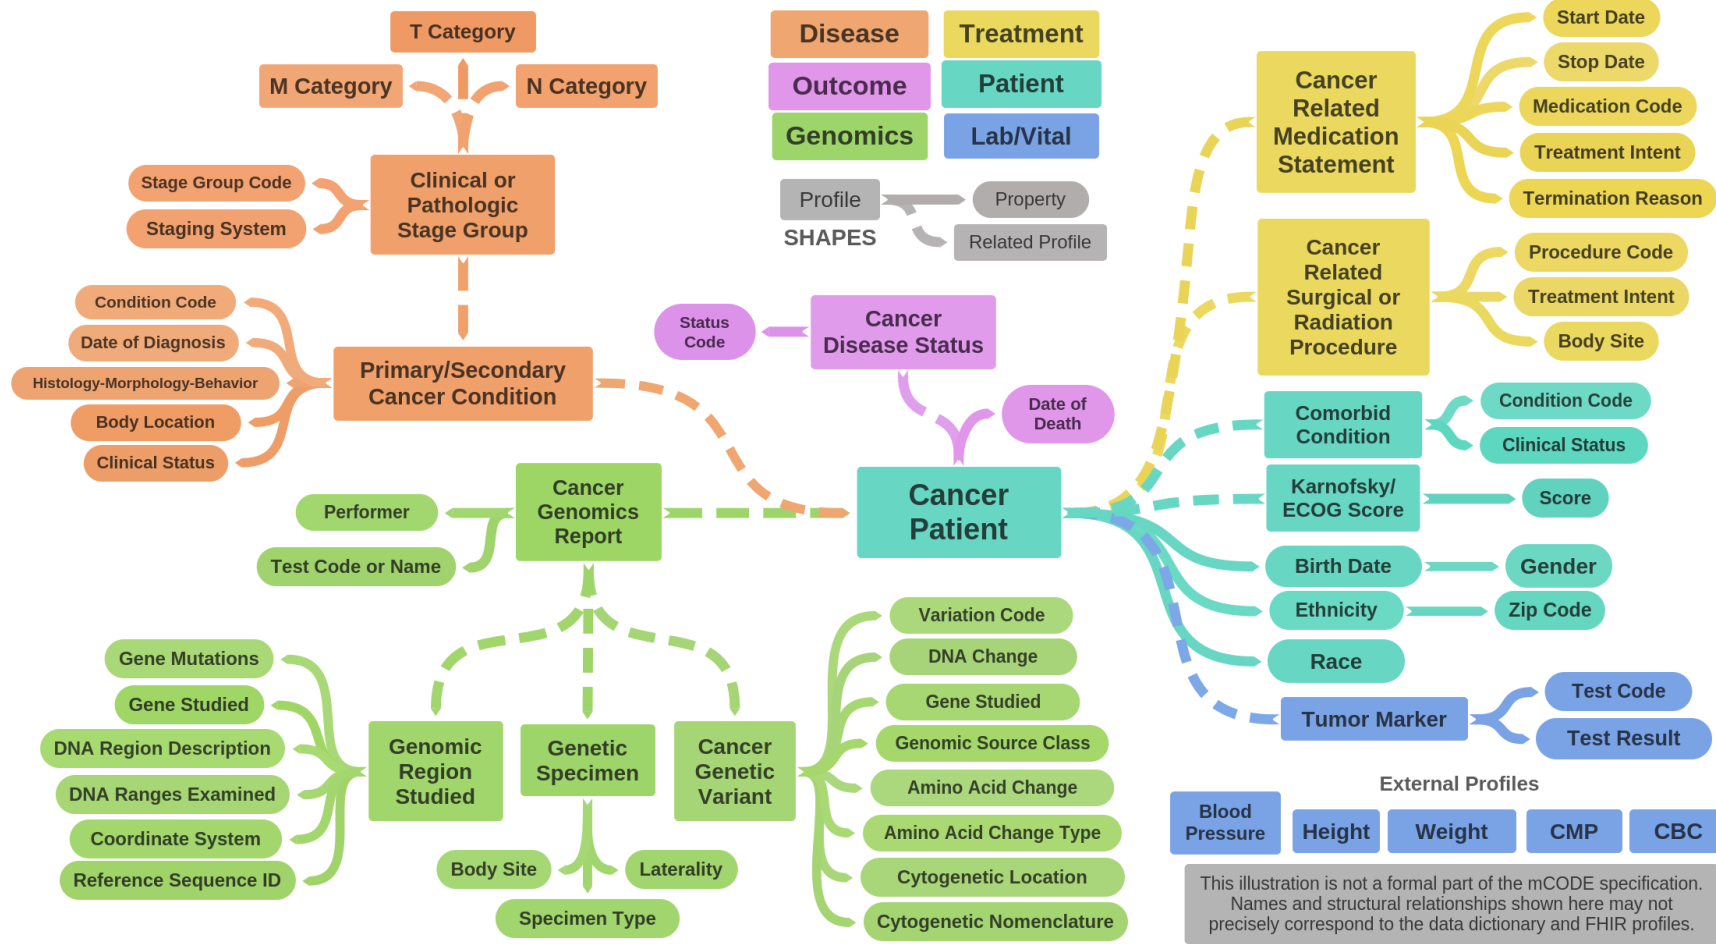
T Category

M Category

N Category

Clinical or Pathologic Stage Group

Stage Group Code

Staging System

Condition Code

Date of Diagnosis

Histology-Morphology-Behavior

Body Location

Clinical Status

Primary/Secondary Cancer Condition

Disease

Treatment

Outcome

Patient

Genomics

Lab/Vital

Profile

Property

SHAPES

Related Profile

Status Code

Cancer Disease Status

Date of Death

Cancer Patient

Cancer Related Medication Statement

Start Date

Stop Date

Medication Code

Treatment Intent

Termination Reason

Cancer Related Surgical or Radiation Procedure

Procedure Code

Treatment Intent

Body Site

Comorbid Condition

Condition Code

Clinical Status

Karnofsky/ ECOG Score

Score

Birth Date

Gender

Ethnicity

Zip Code

Race

Tumor Marker

Test Code

Test Result

Performer

Test Code or Name

Cancer Genomics Report

Gene Mutations

Gene Studied

DNA Region Description

DNA Ranges Examined

Coordinate System

Reference Sequence ID

Genomic Region Studied

Genetic Specimen

Cancer Genetic Variant

Body Site

Laterality

Specimen Type

Variation Code

DNA Change

Gene Studied

Genomic Source Class

Amino Acid Change

Amino Acid Change Type

Cytogenetic Location

Cytogenetic Nomenclature

External Profiles

Blood Pressure

Height

Weight

CMP

CBC

This illustration is not a formal part of the mCODE specification. Names and structural relationships shown here may not precisely correspond to the data dictionary and FHIR profiles.